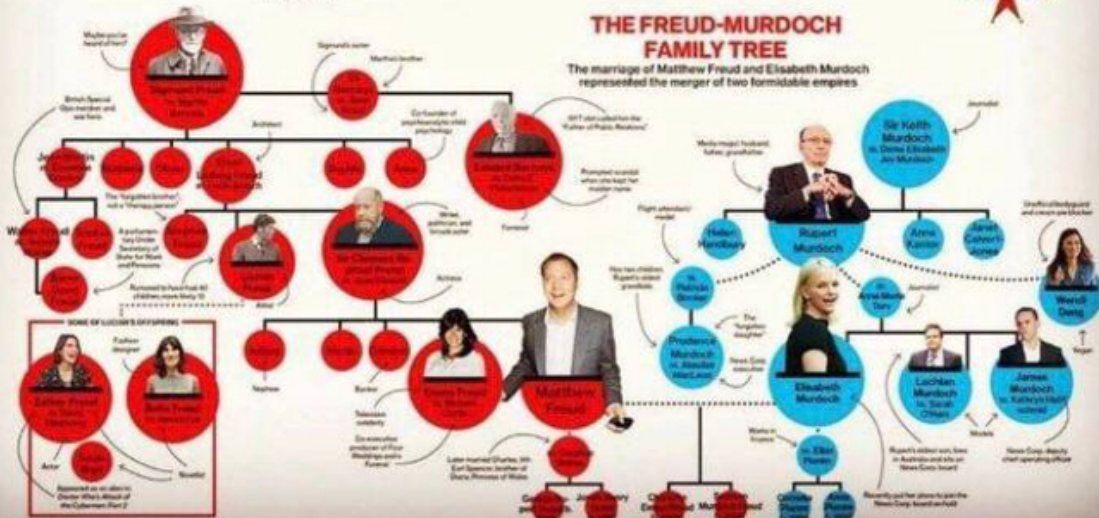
THE FREUD-MURDOCH FAMILY TREE

The marriage of Matthew Freud and Elisabeth Murdoch represented the merger of two formidable empires

Maybe you've heard of him?

Sigmund Freud m. Martha Bernays

Sigmund's sister

Martha's brother

British Special Ops member and war hero

Architect

Co-founder of psychoanalytic child psychology

Edward Bernays

NYT obit called him the "Father of Public Relations"

Prompted scandal when she kept her maiden name

Journalist

Sir Keith Murdoch m. Dame Elisabeth Joy Murdoch

Media mogul, husband, father, grandfather

Rupert Murdoch

Helen Handbury

Anne Kantor

Janet Calvert-Jones

Flight attendant/model

Unofficial bodyguard and cream pie blocker

Wendi Deng

The "forgotten brother," not a "therapy person"

A former Tory Under Secretary of State for Work and Pensions

Writer, politician, and broadcaster

Sir Clement Raphael Freud

Lucian Freud

Rumored to have had 40 children, more likely 13

Artist

Actress

Has two children, Rupert's eldest grandkids

m. Patricia Booker

Prudence Murdoch m. Alasdair MacLeod

The "forgotten daughter"

News Corp. executive

m. Anna Maria Torv

Journalist

SOME OF LUCIAN'S OFFSPRING

Fashion designer

Esther Freud

Bella Freud

Novelist

Actor

Appeared as an alien in Doctor Who's Attack of the Cybermen Part 2

Matthew Freud

Emma Freud

Television celebrity

Co-executive producer of Four Weddings and a Funeral

Banker

Nephew

Later married Charles, 9th Earl Spencer, brother of Diana, Princess of Wales

Elisabeth Murdoch

Works in finance

m. Elkin Pianim

Lachlan Murdoch m. Sarah O'Hare

James Murdoch m. Kathryn Hufschmid

Models

Vegan

Rupert's eldest son, lives in Australia and sits on News Corp. board

News Corp. deputy chief operating officer

Recently put her plans to join the News Corp. board on hold

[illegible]